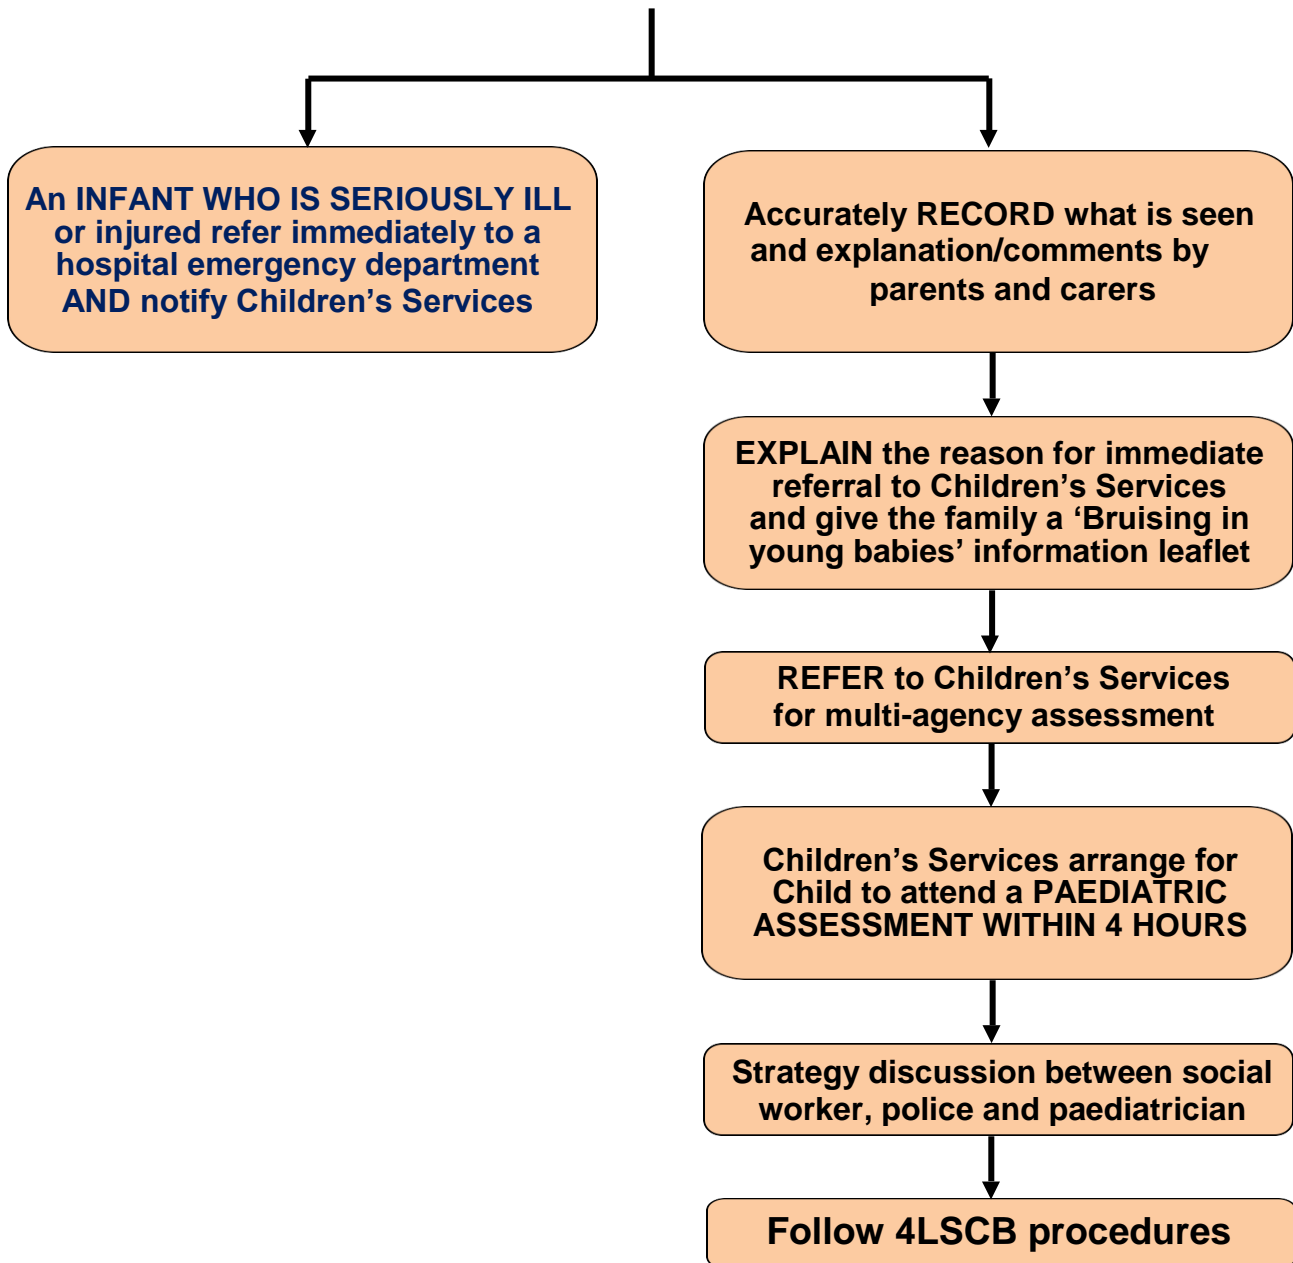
An INFANT WHO IS SERIOUSLY ILL or injured refer immediately to a hospital emergency department AND notify Children's Services

Accurately RECORD what is seen and explanation/comments by parents and carers

EXPLAIN the reason for immediate referral to Children's Services and give the family a 'Bruising in young babies' information leaflet

REFER to Children's Services for multi-agency assessment

Children's Services arrange for Child to attend a PAEDIATRIC ASSESSMENT WITHIN 4 HOURS

Strategy discussion between social worker, police and paediatrician

Follow 4LSCB procedures